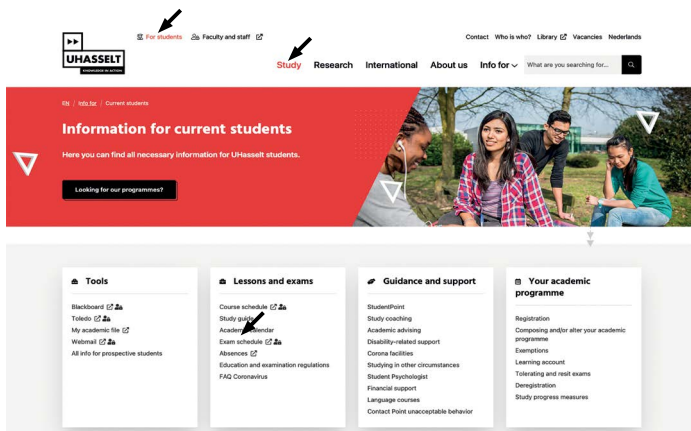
UHASSELT
KNOWLEDGE IN ACTION

For students Faculty and staff

Contact Who is who? Library Vacancies Nederlands

Study Research International About us Info for

What are you searching for...

EN / Info for / Current students

Information for current students

Here you can find all necessary information for UHasselt students.

Looking for our programmes?

Tools

Blackboard
Toledo
My academic file
Webmail
All info for prospective students

Lessons and exams

Course schedule
Study gu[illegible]
Acade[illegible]ndar
Exam schedule
Absences
Education and examination regulations
FAQ Coronavirus

Guidance and support

StudentPoint
Study coaching
Academic advising
Disability-related support
Corona facilities
Studying in other circumstances
Student Psychologist
Financial support
Language courses
Contact Point unacceptable behavior

Your academic programme

Registration
Composing and/or alter your academic programme
Exemptions
Learning account
Tolerating and resit exams
Deregistration
Study progress measures